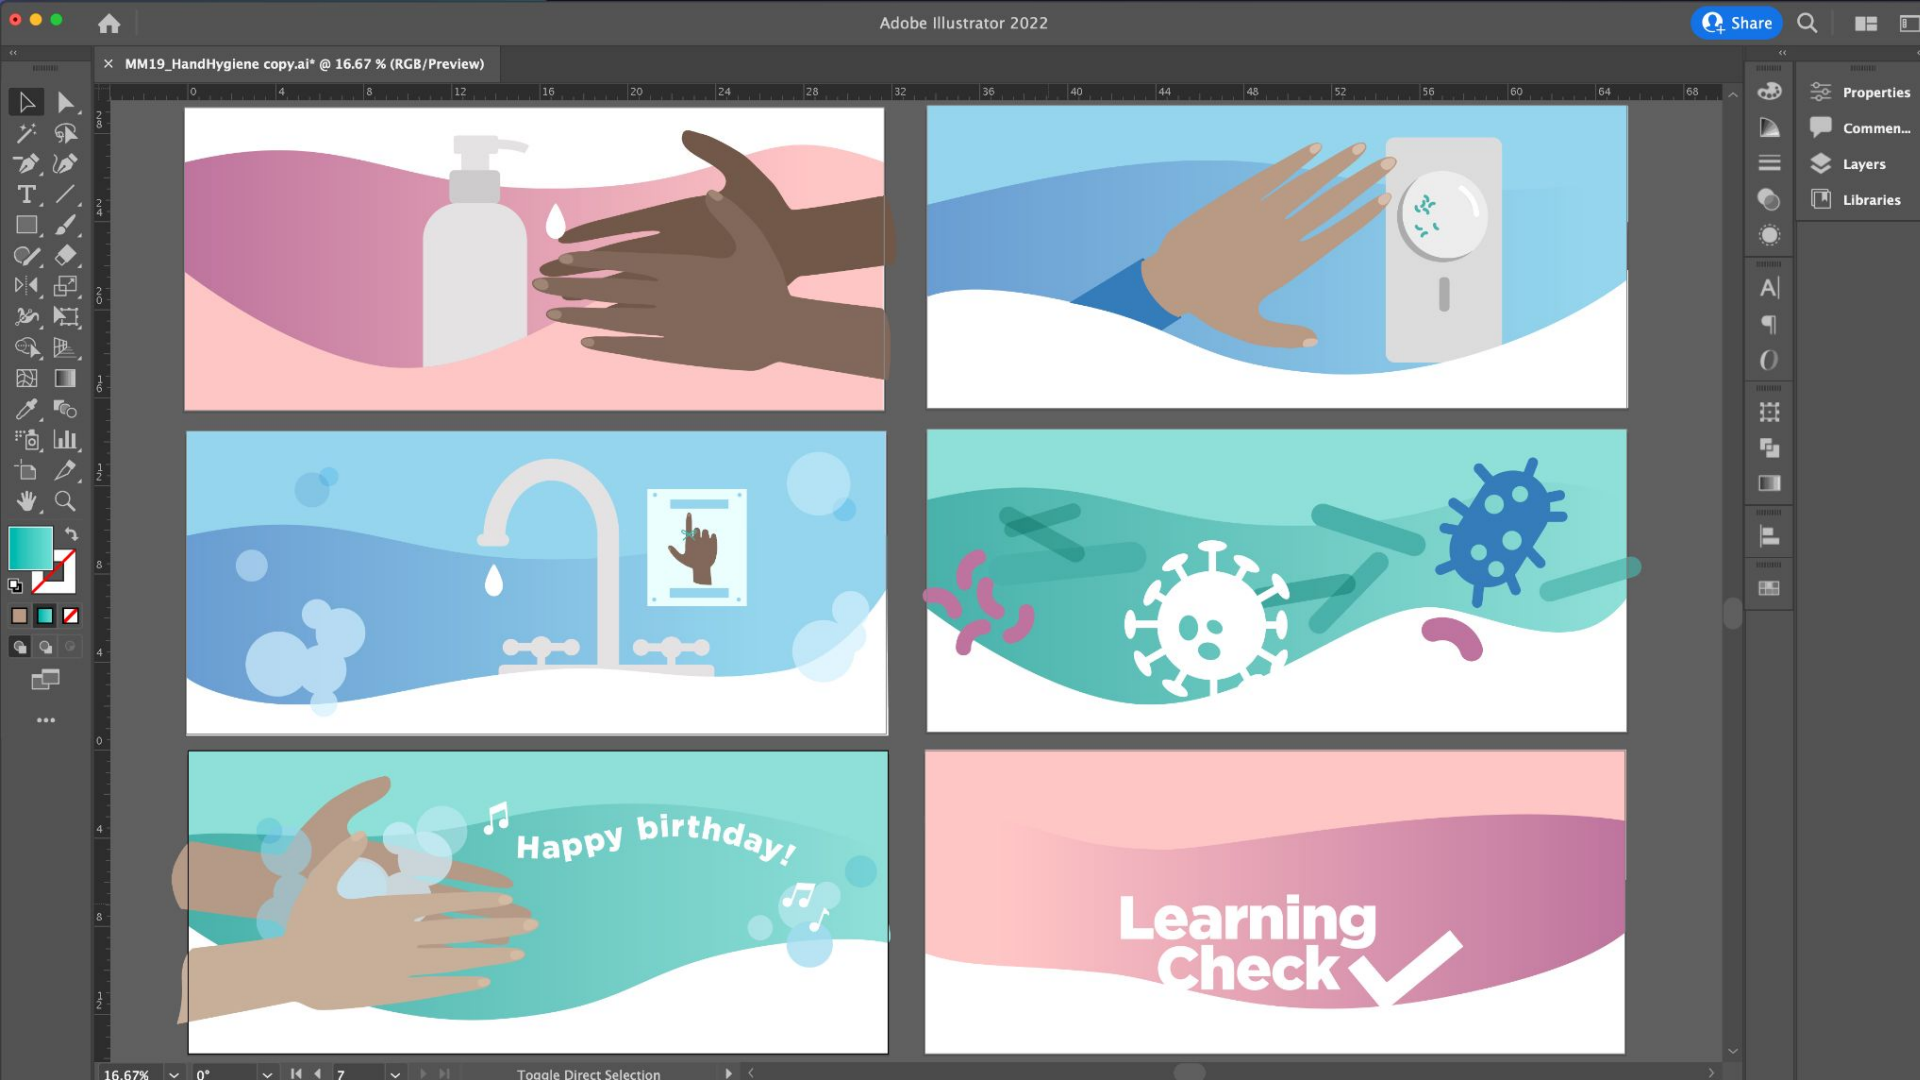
Adobe Illustrator 2022

Share

MM19_HandHygiene copy.ai* @ 16.67 % (RGB/Preview)

0 4 8 12 16 20 24 28 32 36 40 44 48 52 56 60 64 68

Properties
Commen...
Layers
Libraries

Happy birthday!

Learning Check

16.67% 0° 7 Toggle Direct Selection